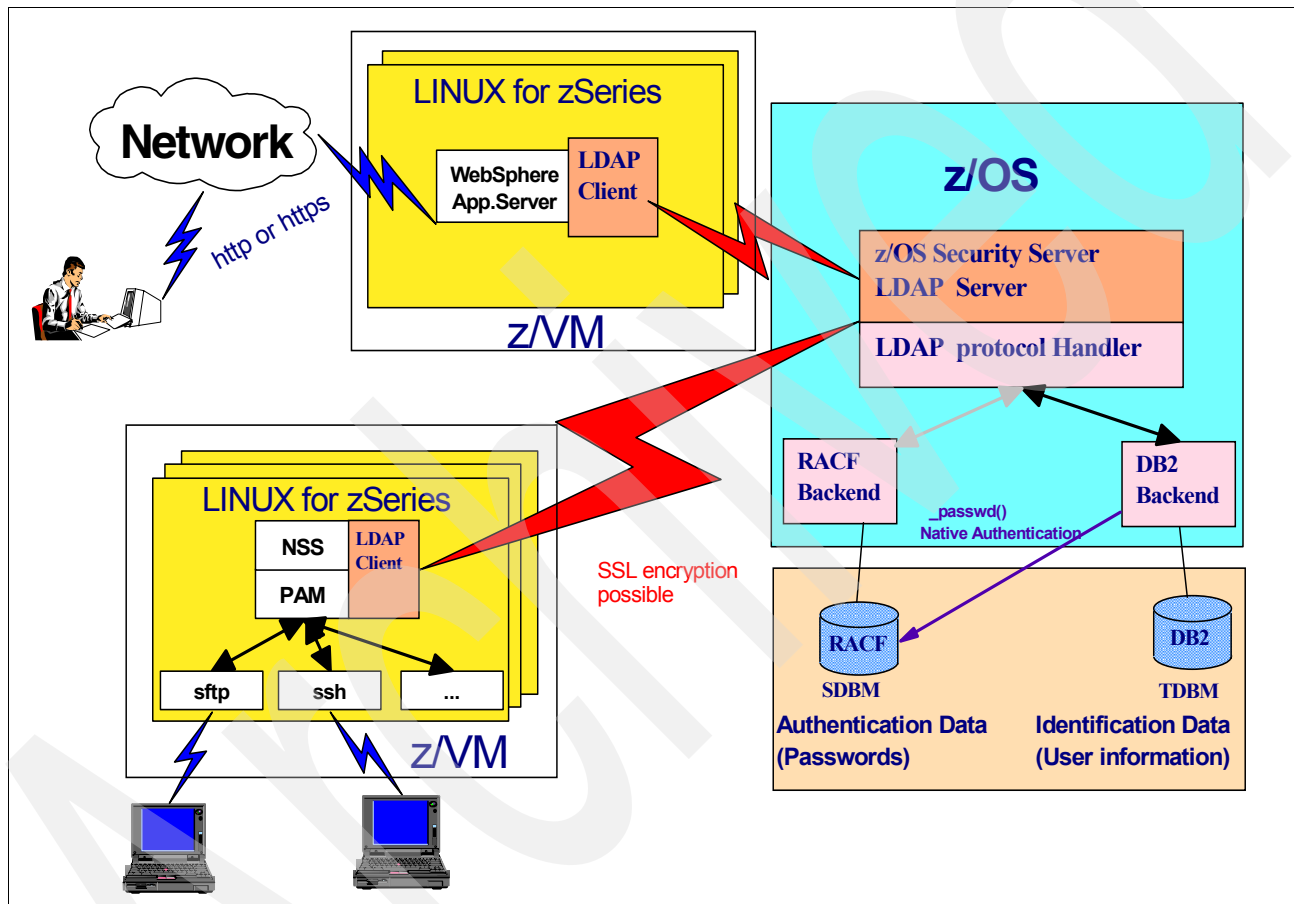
Network

http or https

LINUX for zSeries

WebSphere App.Server

LDAP Client

z/VM

z/OS

z/OS Security Server LDAP Server

LDAP protocol Handler

RACF Backend

DB2 Backend

_passwd() Native Authentication

LINUX for zSeries

NSS

PAM

LDAP Client

sftp

ssh

...

z/VM

SSL encryption possible

RACF

SDBM

DB2

TDBM

Authentication Data (Passwords)

Identification Data (User information)